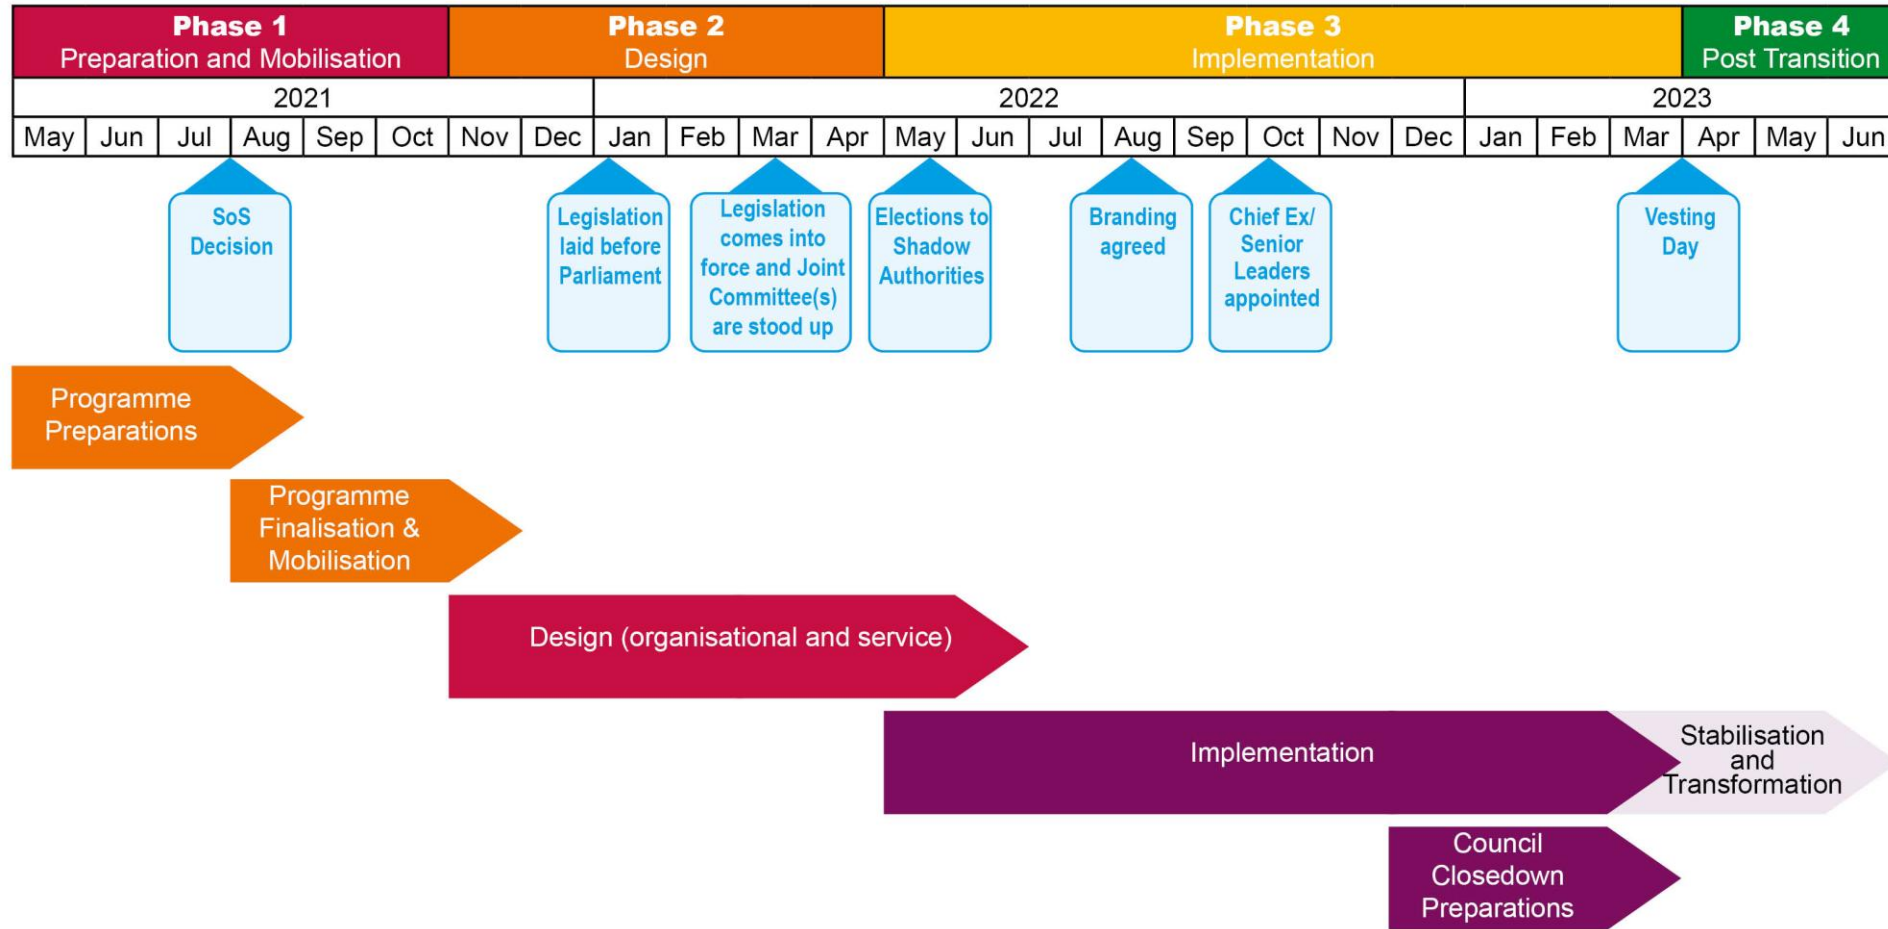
| Phase 1 Preparation and Mobilisation | Phase 2 Design | Phase 3 Implementation | Phase 4 Post Transition |
|---|---|---|---|

| 2021 | 2022 | 2023 |
|---|---|---|

| May | Jun | Jul | Aug | Sep | Oct | Nov | Dec | Jan | Feb | Mar | Apr | May | Jun | Jul | Aug | Sep | Oct | Nov | Dec | Jan | Feb | Mar | Apr | May | Jun |
|---|---|---|---|---|---|---|---|---|---|---|---|---|---|---|---|---|---|---|---|---|---|---|---|---|---|

SoS Decision

Legislation laid before Parliament

Legislation comes into force and Joint Committee(s) are stood up

Elections to Shadow Authorities

Branding agreed

Chief Ex/ Senior Leaders appointed

Vesting Day

Programme Preparations

Programme Finalisation & Mobilisation

Design (organisational and service)

Implementation

Stabilisation and Transformation

Council Closedown Preparations